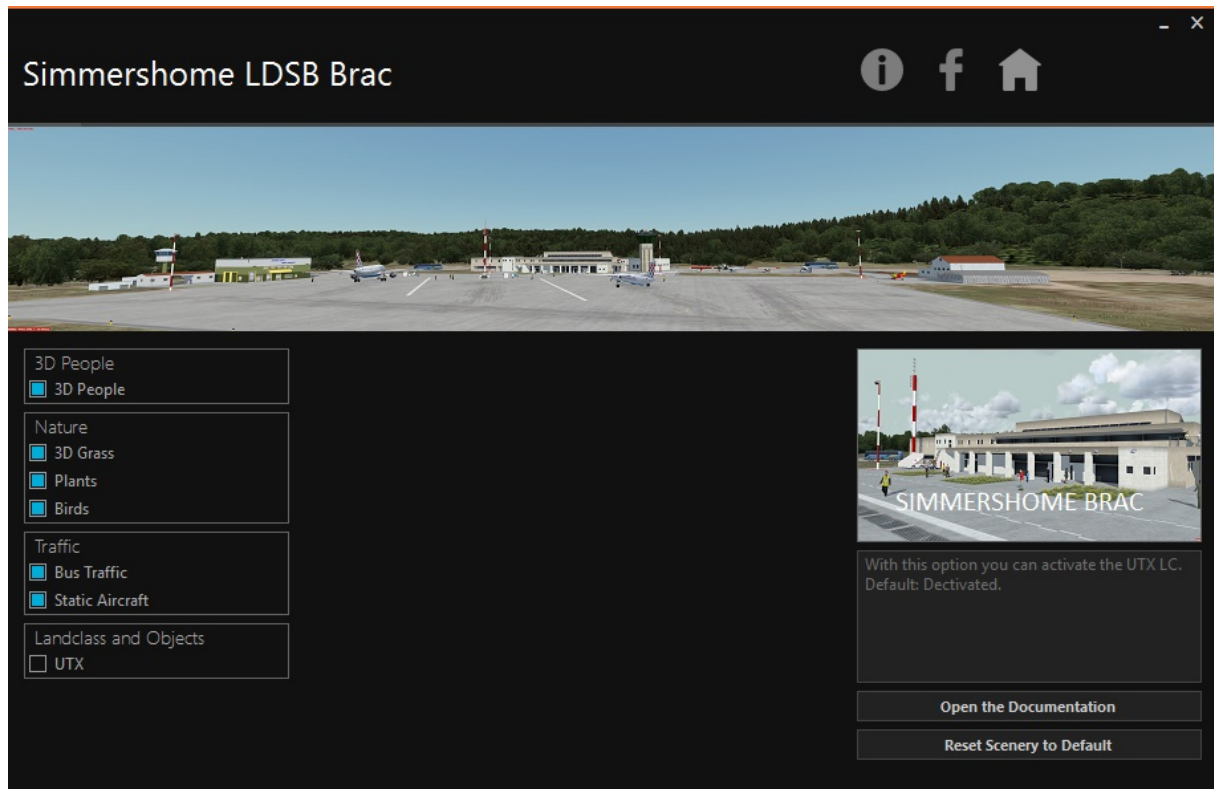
Simmershome LDSB Brac

3D People
3D People

Nature
3D Grass
Plants
Birds

Traffic
Bus Traffic
Static Aircraft

Landclass and Objects
UTX

SIMMERSHOME BRAC

With this option you can activate the UTX LC.
Default: Dectivated.

Open the Documentation

Reset Scenery to Default